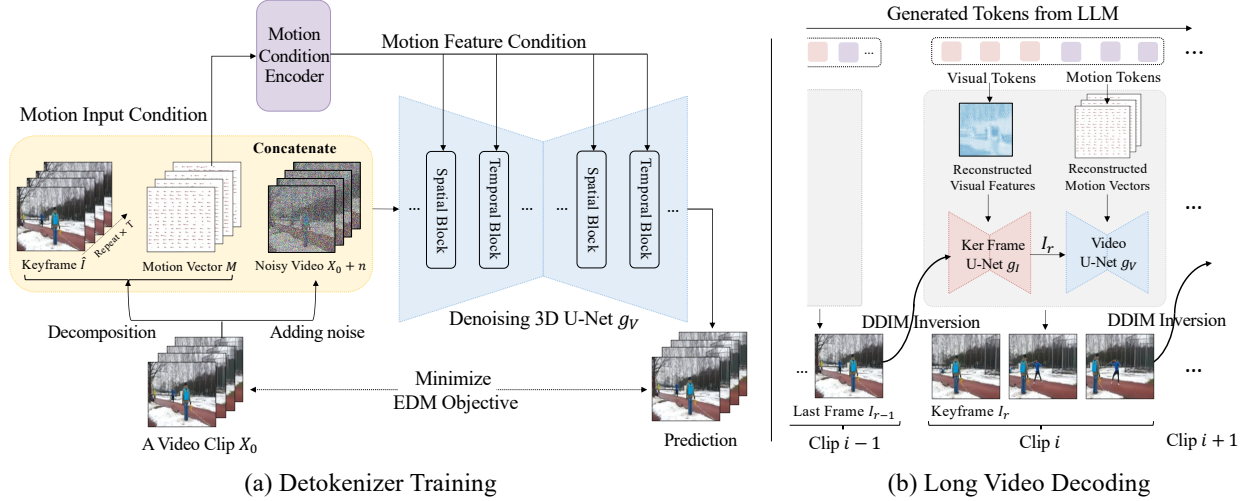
Motion Condition Encoder

Motion Feature Condition

Motion Input Condition

Concatenate

Repeat × T

Keyframe $\hat{I}$

Motion Vector $M$

Noisy Video $X_0 + n$

...

Spatial Block

Temporal Block

...

...

Spatial Block

Temporal Block

...

Decomposition

Adding noise

Denoising 3D U-Net $g_V$

Minimize EDM Objective

A Video Clip $X_0$

Prediction

(a) Detokenizer Training

Generated Tokens from LLM

...

...

Visual Tokens

Motion Tokens

Reconstructed Visual Features

Reconstructed Motion Vectors

...

Ker Frame U-Net $g_I$

$I_r$

Video U-Net $g_V$

DDIM Inversion

DDIM Inversion

...

...

Last Frame $I_{r-1}$

Keyframe $I_r$

Clip $i-1$

Clip $i$

Clip $i+1$

(b) Long Video Decoding